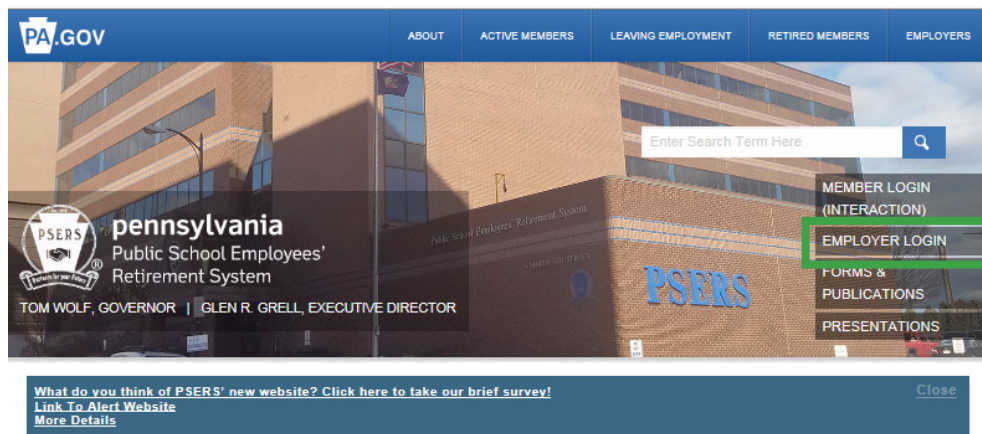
PA.GOV

ABOUT ACTIVE MEMBERS LEAVING EMPLOYMENT RETIRED MEMBERS EMPLOYERS

Enter Search Term Here

PSERS

Partners for your Future

®

pennsylvania

Public School Employees' Retirement System

TOM WOLF, GOVERNOR | GLEN R. GRELL, EXECUTIVE DIRECTOR

Public School Employees' Retirement System

PSERS

MEMBER LOGIN (INTERACTION)

EMPLOYER LOGIN

FORMS & PUBLICATIONS

PRESENTATIONS

What do you think of PSERS' new website? Click here to take our brief survey!

Link To Alert Website

More Details

Close